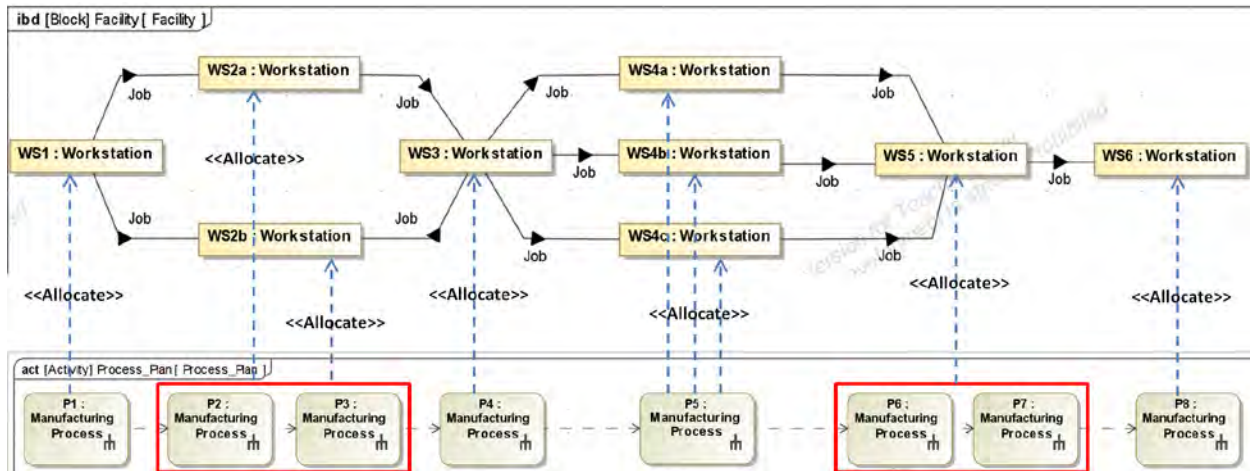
ibd [Block] Facility [ Facility ]

WS2a : Workstation

WS4a : Workstation

Job

Job

Job

Job

WS1 : Workstation

<<Allocate>>

WS3 : Workstation

WS4b : Workstation

WS5 : Workstation

WS6 : Workstation

Job

Job

Job

Job

Job

WS2b : Workstation

WS4c : Workstation

Job

<<Allocate>>

<<Allocate>>

<<Allocate>>

<<Allocate>>

<<Allocate>>

<<Allocate>>

act [Activity] Process_Plan [ Process_Plan ]

P1 : Manufacturing Process

P2 : Manufacturing Process

P3 : Manufacturing Process

P4 : Manufacturing Process

P5 : Manufacturing Process

P6 : Manufacturing Process

P7 : Manufacturing Process

P8 : Manufacturing Process